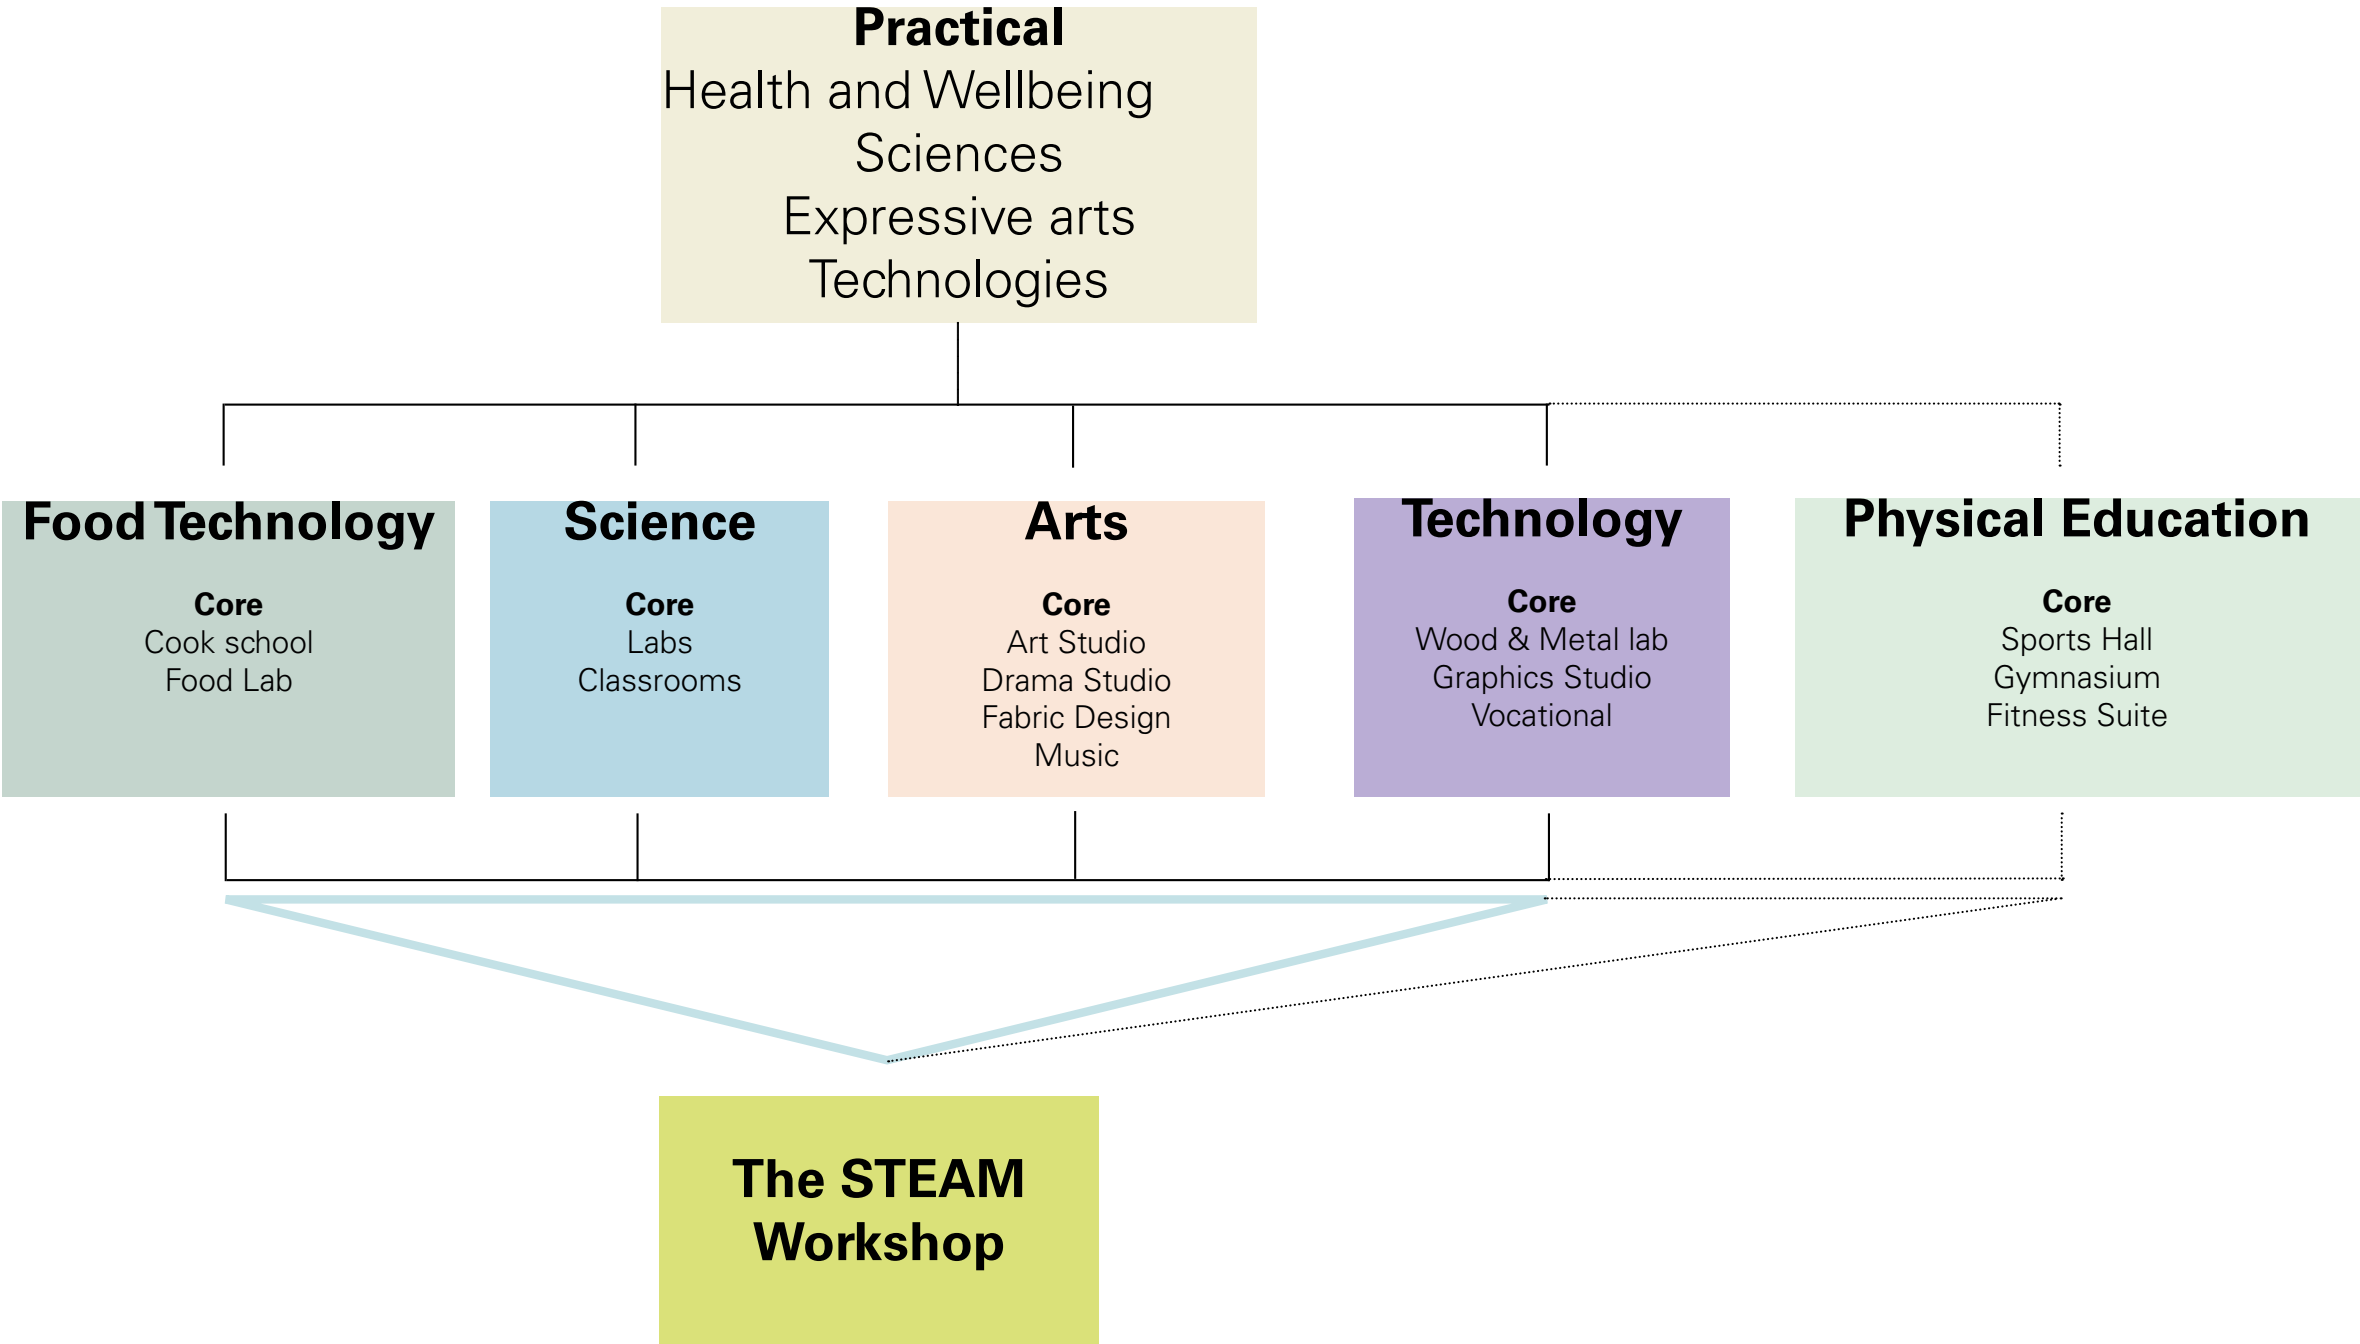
Practical
Health and Wellbeing
Sciences
Expressive arts
Technologies

Food Technology
Core
Cook school
Food Lab

Science
Core
Labs
Classrooms

Arts
Core
Art Studio
Drama Studio
Fabric Design
Music

Technology
Core
Wood & Metal lab
Graphics Studio
Vocational

Physical Education
Core
Sports Hall
Gymnasium
Fitness Suite

The STEAM
Workshop